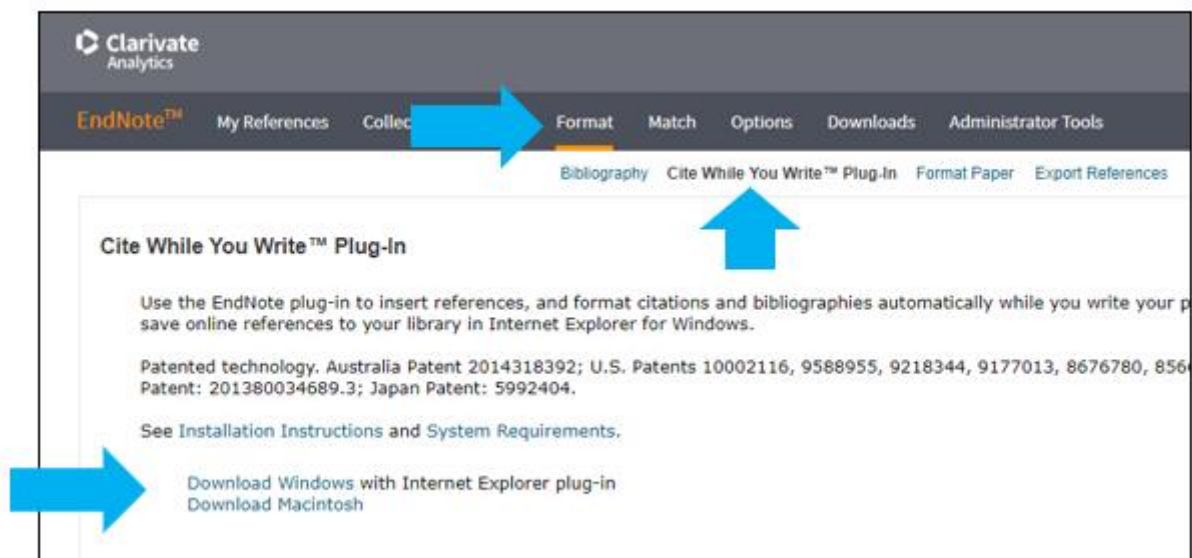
Clarivate Analytics

EndNote™ My References Collec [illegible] Format Match Options Downloads Administrator Tools

Bibliography Cite While You Write™ Plug-In Format Paper Export References

Cite While You Write™ Plug-In

Use the EndNote plug-in to insert references, and format citations and bibliographies automatically while you write your p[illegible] save online references to your library in Internet Explorer for Windows.

Patented technology. Australia Patent 2014318392; U.S. Patents 10002116, 9588955, 9218344, 9177013, 8676780, 856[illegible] Patent: 201380034689.3; Japan Patent: 5992404.

See Installation Instructions and System Requirements.

Download Windows with Internet Explorer plug-in
Download Macintosh